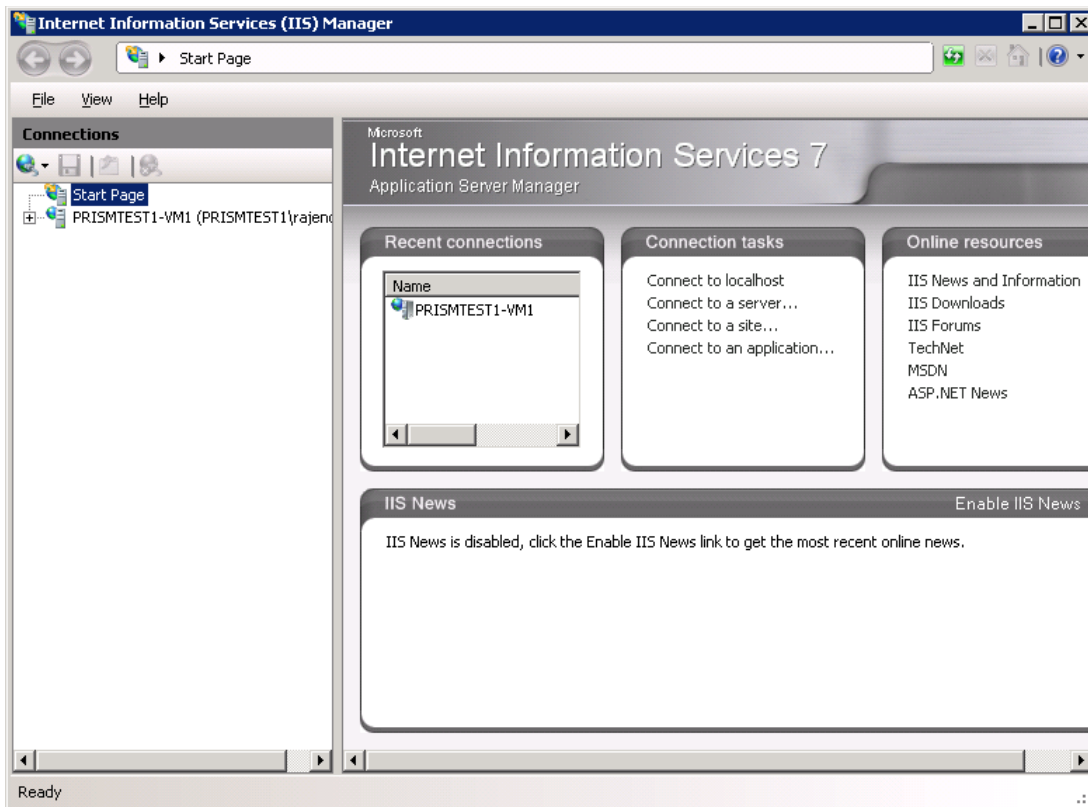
Internet Information Services (IIS) Manager

Start Page

File View Help

Connections

Start Page
PRISMTEST1-VM1 (PRISMTEST1\rajend

Microsoft
Internet Information Services 7
Application Server Manager

Recent connections

| Name |
|---|
| PRISMTEST1-VM1 |

Connection tasks

Connect to localhost
Connect to a server...
Connect to a site...
Connect to an application...

Online resources

IIS News and Information
IIS Downloads
IIS Forums
TechNet
MSDN
ASP.NET News

IIS News

Enable IIS News

IIS News is disabled, click the Enable IIS News link to get the most recent online news.

Ready